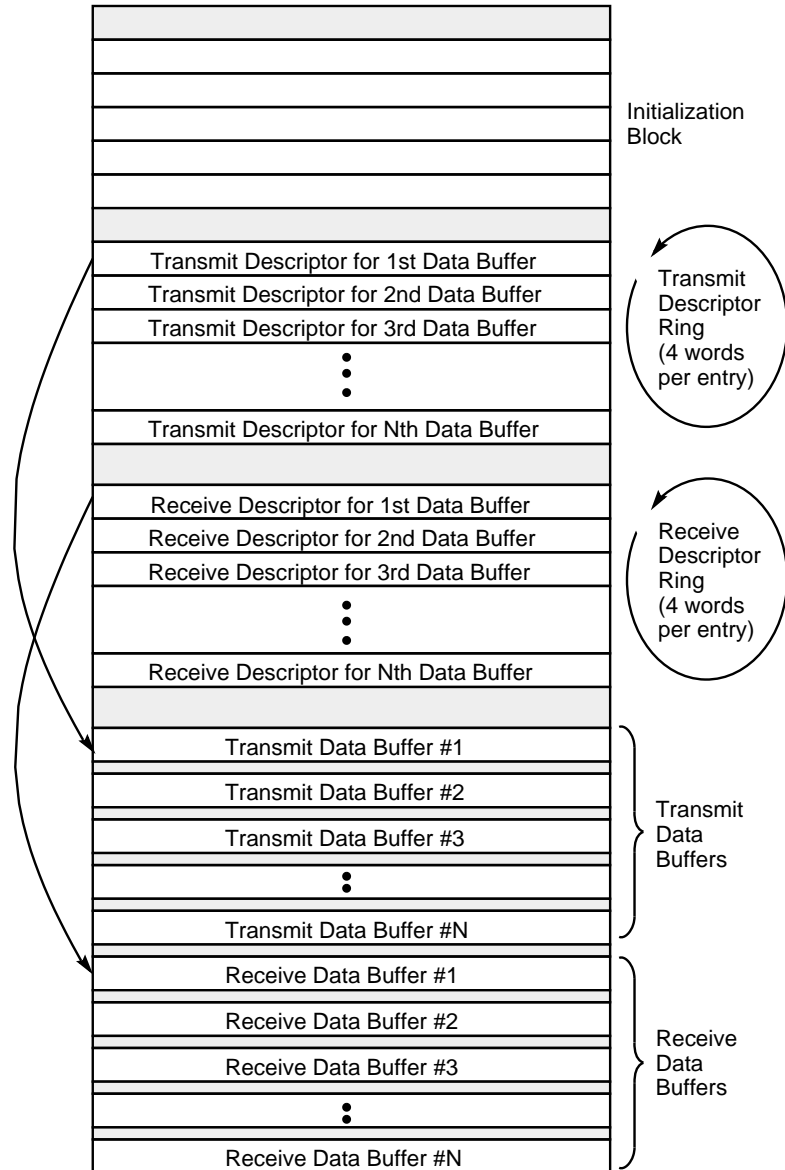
Initialization Block

Transmit Descriptor for 1st Data Buffer
Transmit Descriptor for 2nd Data Buffer
Transmit Descriptor for 3rd Data Buffer
Transmit Descriptor for Nth Data Buffer

Transmit Descriptor Ring (4 words per entry)

Receive Descriptor for 1st Data Buffer
Receive Descriptor for 2nd Data Buffer
Receive Descriptor for 3rd Data Buffer
Receive Descriptor for Nth Data Buffer

Receive Descriptor Ring (4 words per entry)

Transmit Data Buffer #1
Transmit Data Buffer #2
Transmit Data Buffer #3
Transmit Data Buffer #N

Transmit Data Buffers

Receive Data Buffer #1
Receive Data Buffer #2
Receive Data Buffer #3
Receive Data Buffer #N

Receive Data Buffers